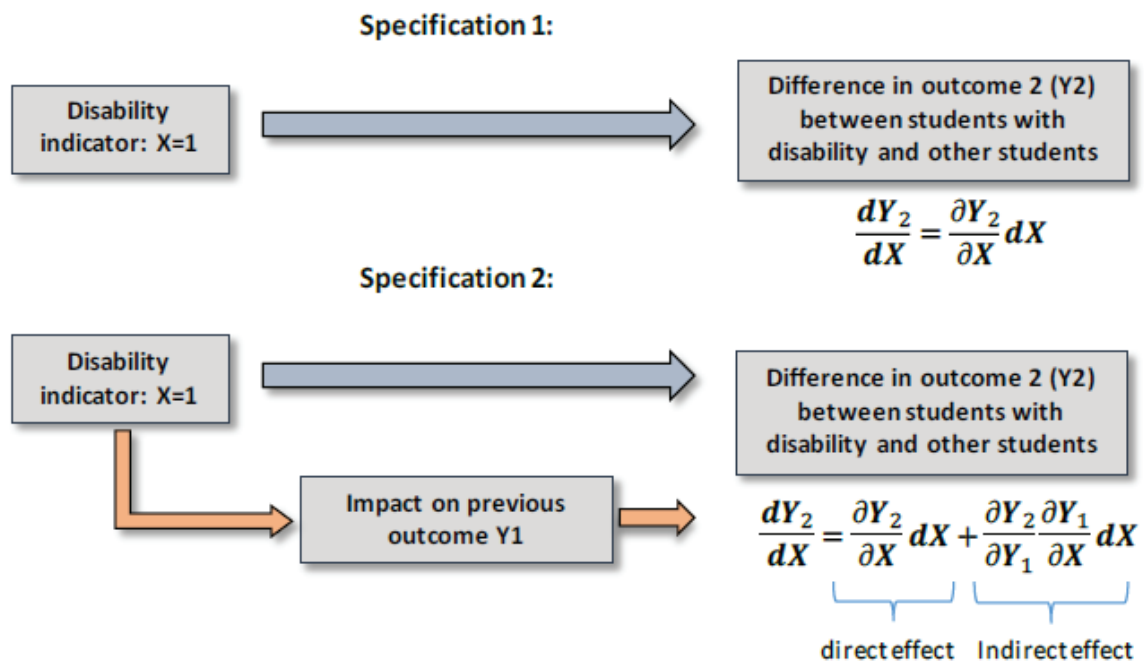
Specification 1:

Disability indicator: X=1

Difference in outcome 2 (Y2) between students with disability and other students

$\frac{dY_2}{dX} = \frac{\partial Y_2}{\partial X} dX$

Specification 2:

Disability indicator: X=1

Difference in outcome 2 (Y2) between students with disability and other students

Impact on previous outcome Y1

$\frac{dY_2}{dX} = \frac{\partial Y_2}{\partial X} dX + \frac{\partial Y_2}{\partial Y_1} \frac{\partial Y_1}{\partial X} dX$

direct effect

Indirect effect